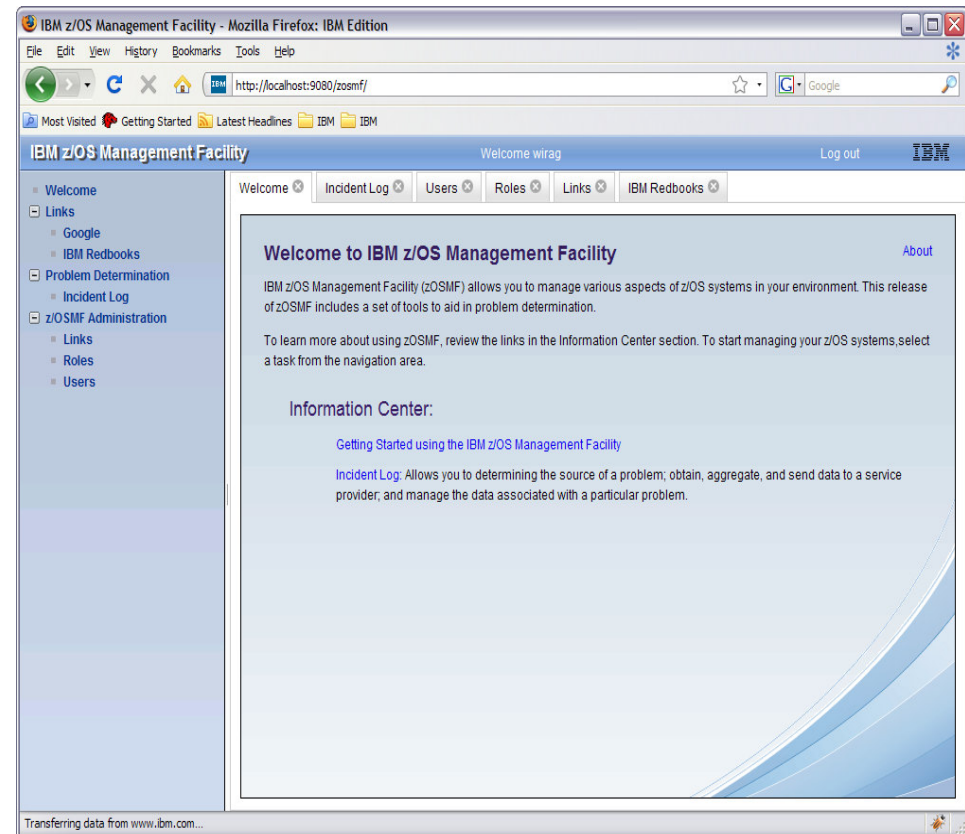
IBM z/OS Management Facility - Mozilla Firefox: IBM Edition

File Edit View History Bookmarks Tools Help

http://localhost:9080/zosmf/

Google

Most Visited Getting Started Latest Headlines IBM IBM

IBM z/OS Management Facility

Welcome wirag

Log out

IBM

Welcome
Links
Google
IBM Redbooks
Problem Determination
Incident Log
z/OSMF Administration
Links
Roles
Users

Welcome | Incident Log | Users | Roles | Links | IBM Redbooks

Welcome to IBM z/OS Management Facility

About

IBM z/OS Management Facility (zOSMF) allows you to manage various aspects of z/OS systems in your environment. This release of zOSMF includes a set of tools to aid in problem determination.

To learn more about using zOSMF, review the links in the Information Center section. To start managing your z/OS systems,select a task from the navigation area.

Information Center:

Getting Started using the IBM z/OS Management Facility

Incident Log: Allows you to determining the source of a problem; obtain, aggregate, and send data to a service provider; and manage the data associated with a particular problem.

Transferring data from www.ibm.com...